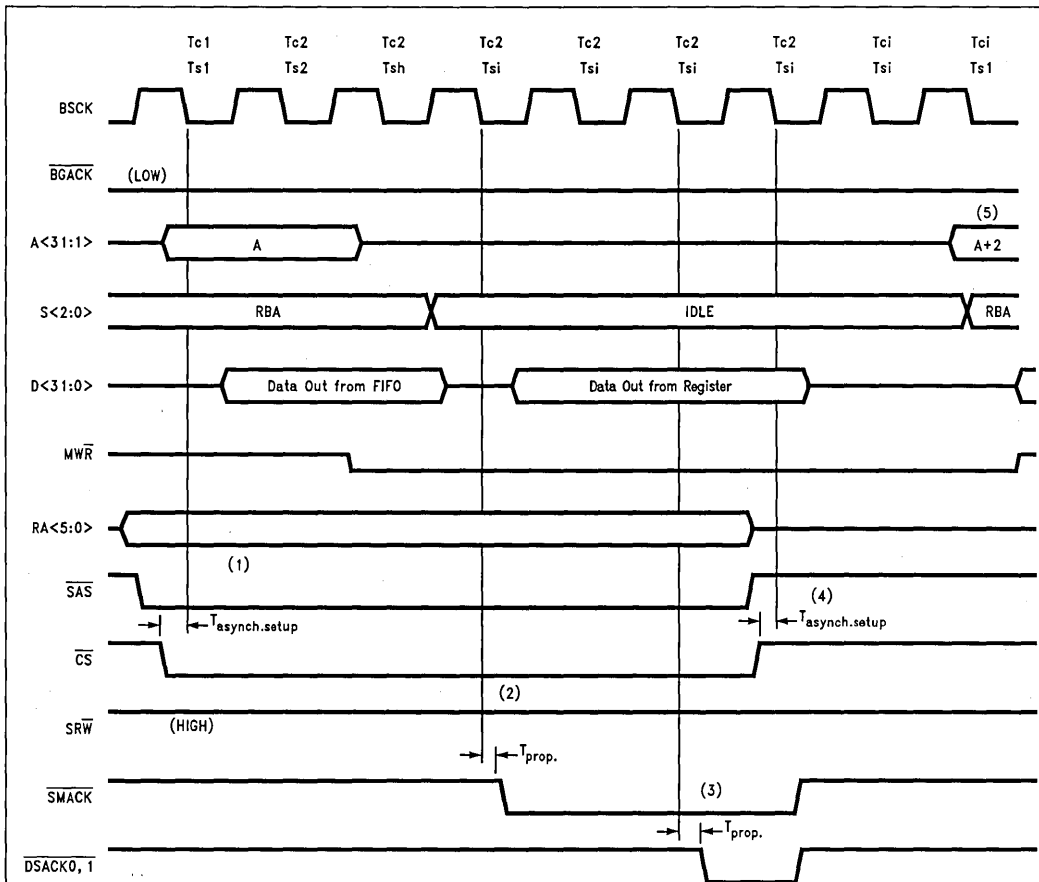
Tc1 Tc2 Tc2 Tc2 Tc2 Tc2 Tc2 Tci Tci

Ts1 Ts2 Tsh Tsi Tsi Tsi Tsi Tsi Ts1

BSCK

$\overline{BGACK}$ (LOW)

A<31:1> A (5) A+2

S<2:0> RBA IDLE RBA

D<31:0> Data Out from FIFO Data Out from Register

$MW\overline{R}$

RA<5:0>

(1)

$\overline{SAS}$

$T_{asynch.setup}$

(4)

$T_{asynch.setup}$

$\overline{CS}$

(2)

$SR\overline{W}$ (HIGH)

$T_{prop.}$

$\overline{SMACK}$

(3)

$T_{prop.}$

$\overline{DSACK0, 1}$